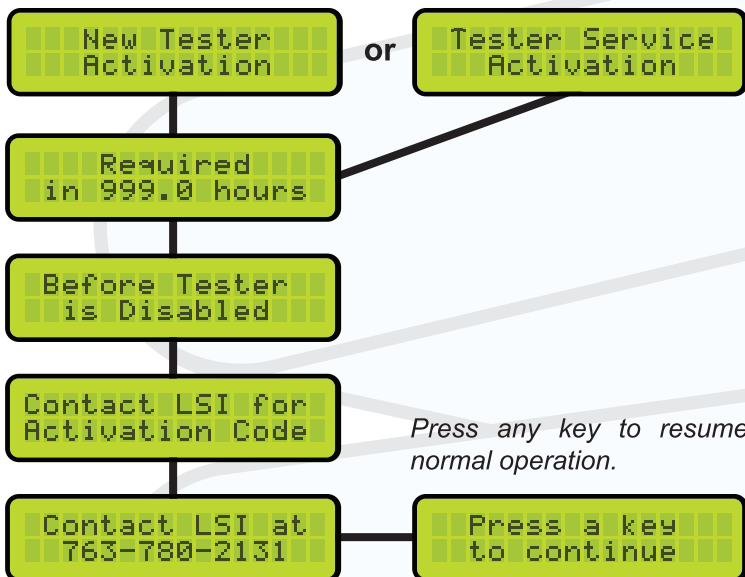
New Tester Activation

or

Tester Service Activation

Required in 999.0 hours

Before Tester is Disabled

Contact LSI for Activation Code

Press any key to resume normal operation.

Contact LSI at 763-780-2131

Press a key to continue